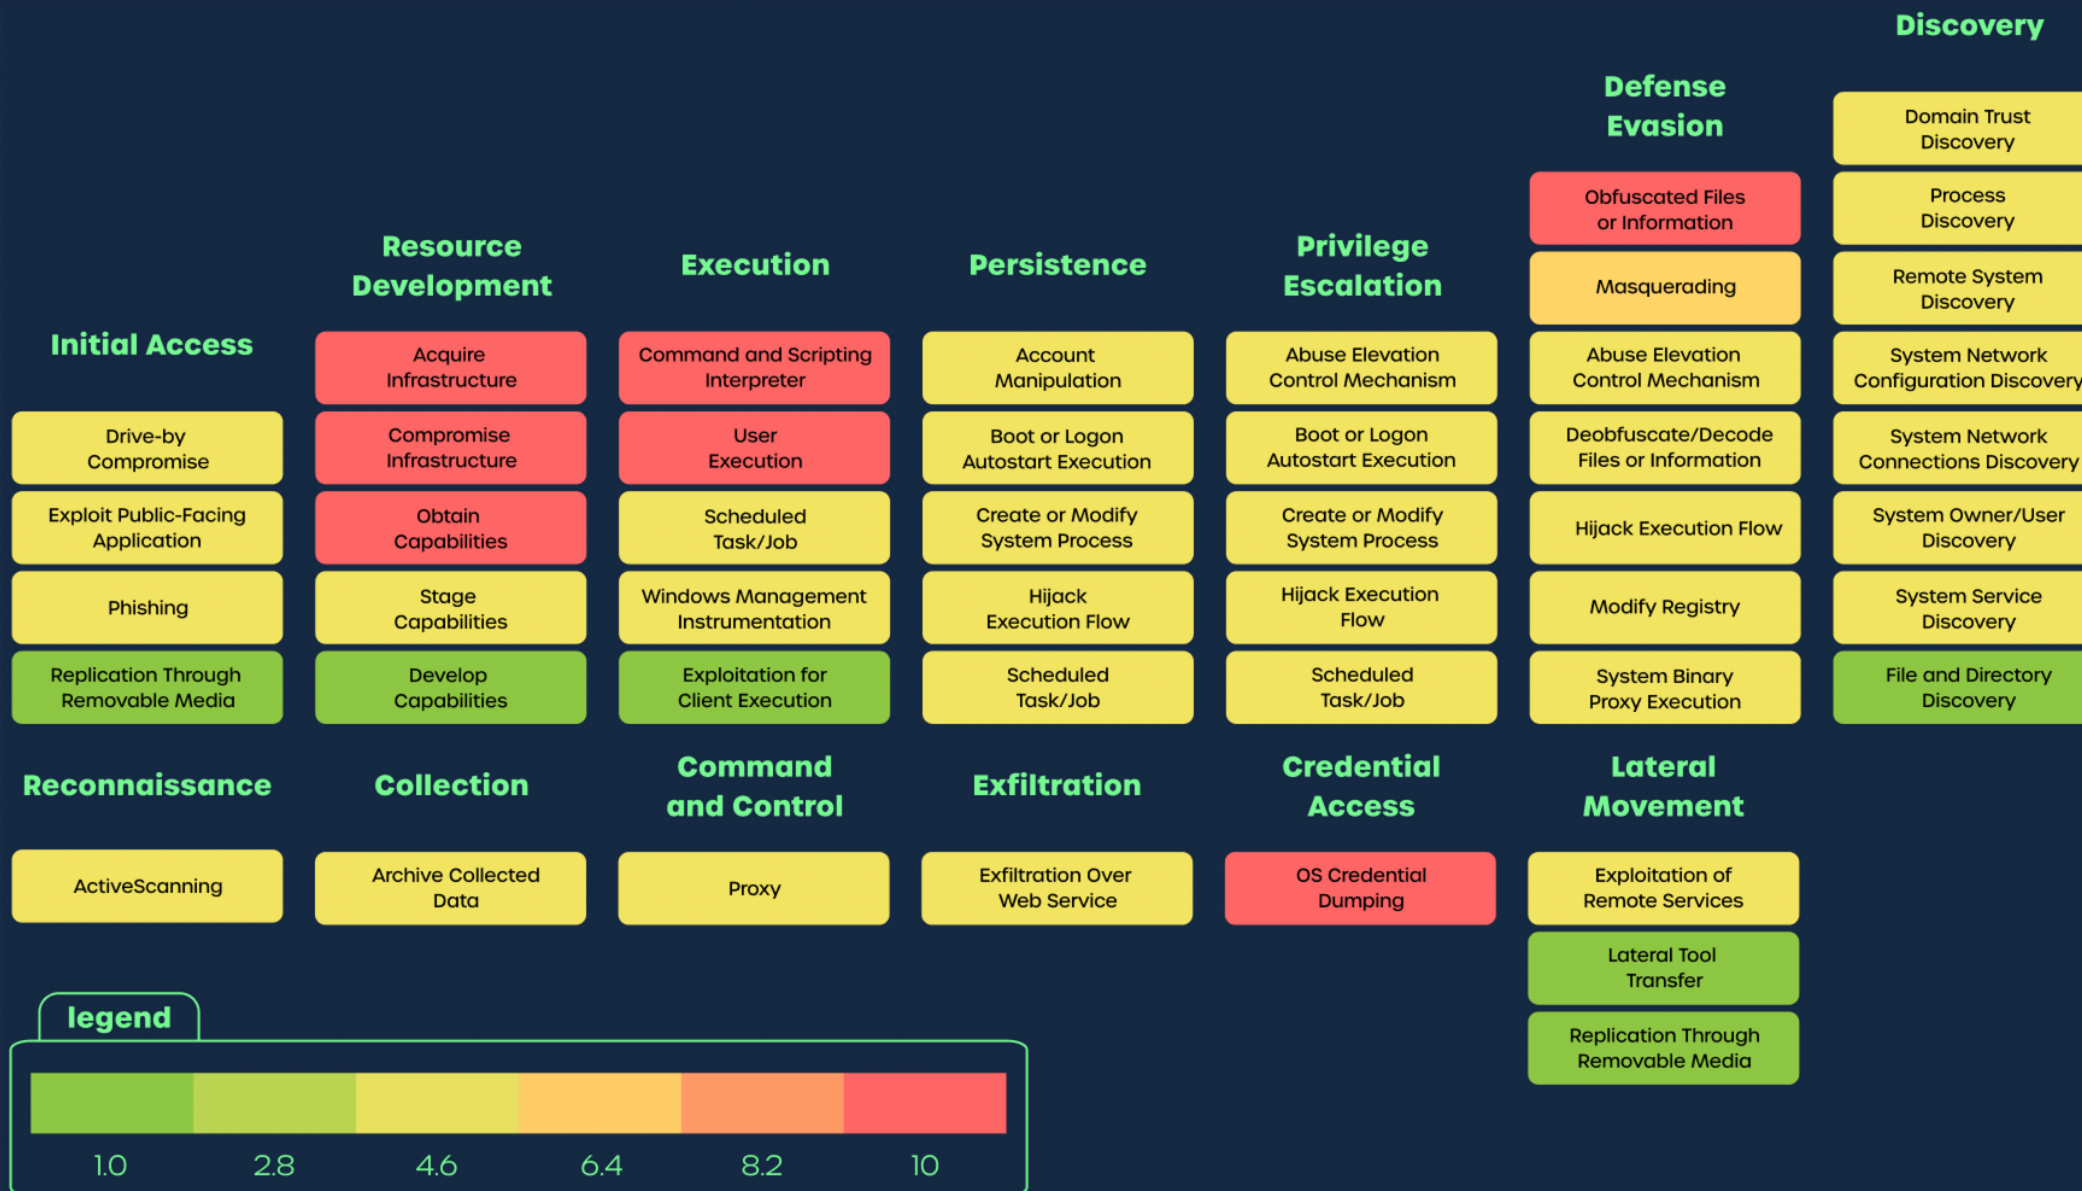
Initial Access

Drive-by Compromise

Exploit Public-Facing Application

Phishing

Replication Through Removable Media

Resource Development

Acquire Infrastructure

Compromise Infrastructure

Obtain Capabilities

Stage Capabilities

Develop Capabilities

Execution

Command and Scripting Interpreter

User Execution

Scheduled Task/Job

Windows Management Instrumentation

Exploitation for Client Execution

Persistence

Account Manipulation

Boot or Logon Autostart Execution

Create or Modify System Process

Hijack Execution Flow

Scheduled Task/Job

Privilege Escalation

Abuse Elevation Control Mechanism

Boot or Logon Autostart Execution

Create or Modify System Process

Hijack Execution Flow

Scheduled Task/Job

Defense Evasion

Obfuscated Files or Information

Masquerading

Abuse Elevation Control Mechanism

Deobfuscate/Decode Files or Information

Hijack Execution Flow

Modify Registry

System Binary Proxy Execution

Discovery

Domain Trust Discovery

Process Discovery

Remote System Discovery

System Network Configuration Discovery

System Network Connections Discovery

System Owner/User Discovery

System Service Discovery

File and Directory Discovery

Reconnaissance

ActiveScanning

Collection

Archive Collected Data

Command and Control

Proxy

Exfiltration

Exfiltration Over Web Service

Credential Access

OS Credential Dumping

Lateral Movement

Exploitation of Remote Services

Lateral Tool Transfer

Replication Through Removable Media

legend

1.0 2.8 4.6 6.4 8.2 10